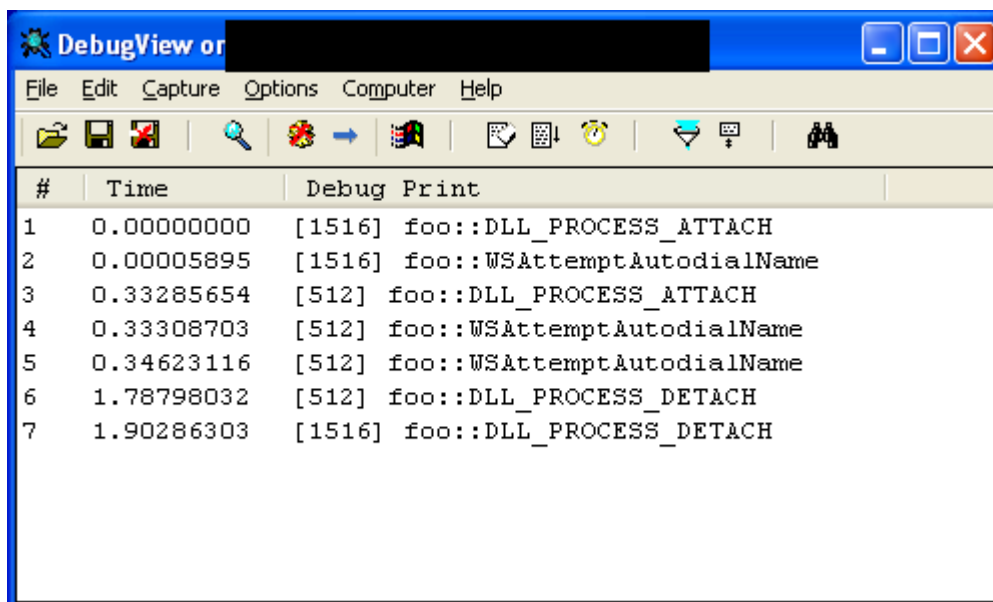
DebugView on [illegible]

File Edit Capture Options Computer Help

| # | Time | Debug Print |
|---|---|---|
| 1 | 0.00000000 | [1516] foo::DLL_PROCESS_ATTACH |
| 2 | 0.00005895 | [1516] foo::WSAttemptAutodialName |
| 3 | 0.33285654 | [512] foo::DLL_PROCESS_ATTACH |
| 4 | 0.33308703 | [512] foo::WSAttemptAutodialName |
| 5 | 0.34623116 | [512] foo::WSAttemptAutodialName |
| 6 | 1.78798032 | [512] foo::DLL_PROCESS_DETACH |
| 7 | 1.90286303 | [1516] foo::DLL_PROCESS_DETACH |